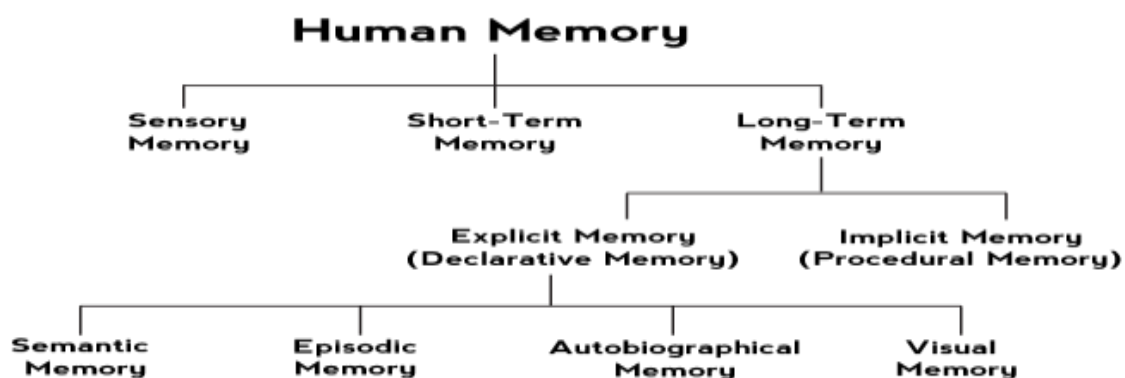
Human Memory

Sensory Memory

Short-Term Memory

Long-Term Memory

Explicit Memory (Declarative Memory)

Implicit Memory (Procedural Memory)

Semantic Memory

Episodic Memory

Autobiographical Memory

Visual Memory